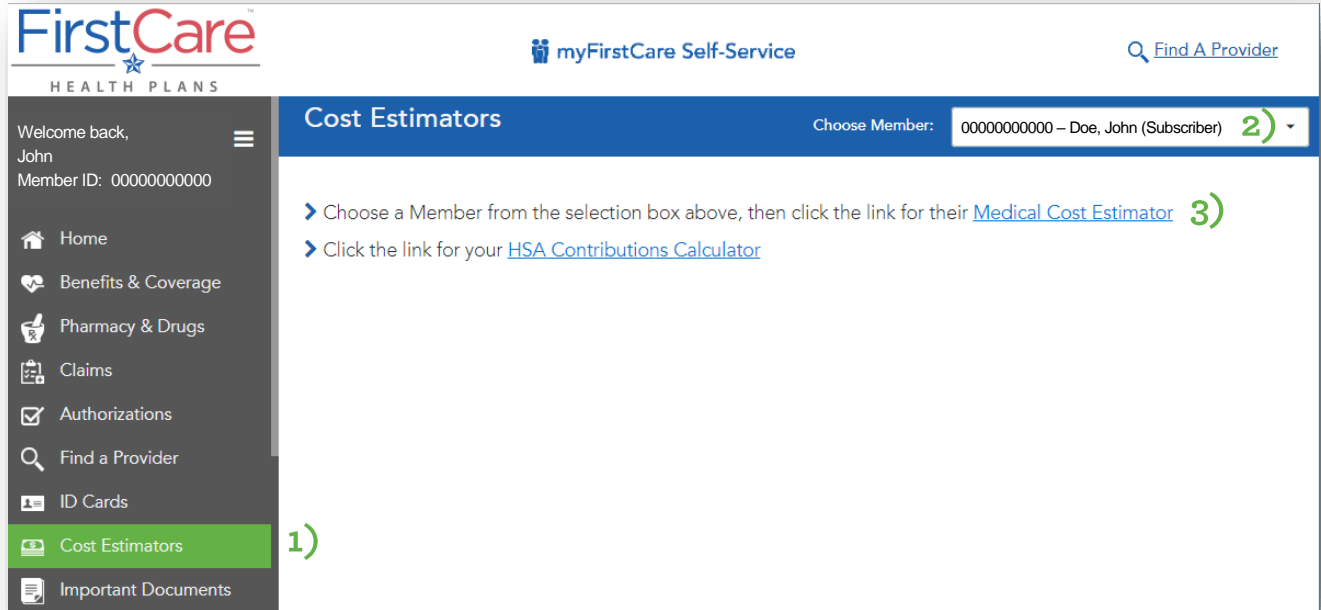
FirstCare™
HEALTH PLANS

myFirstCare Self-Service

Find A Provider

Welcome back,
John
Member ID: 00000000000

Home
Benefits & Coverage
Pharmacy & Drugs
Claims
Authorizations
Find a Provider
ID Cards
Cost Estimators
Important Documents

Cost Estimators

Choose Member: 00000000000 – Doe, John (Subscriber)

2)

Choose a Member from the selection box above, then click the link for their Medical Cost Estimator 3)

Click the link for your HSA Contributions Calculator

1)